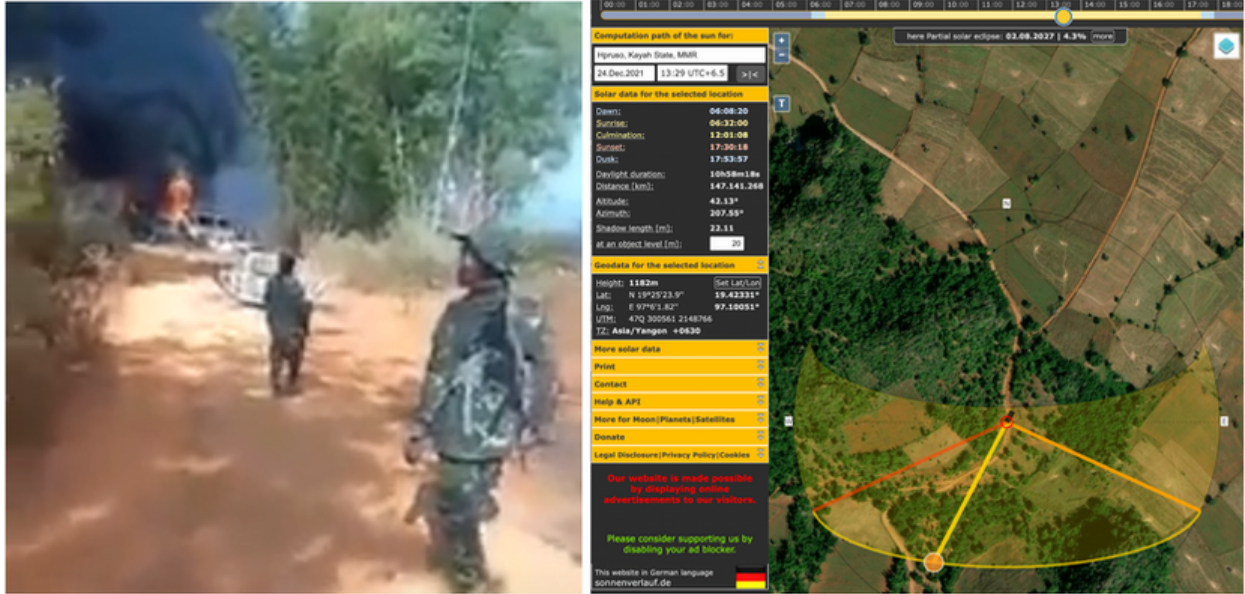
00:00 01:00 02:00 03:00 04:00 05:00 06:00 07:00 08:00 09:00 10:00 11:00 12:00 13:00 14:00 15:00 16:00 17:00 18:00

Computation path of the sun for:

Hpruso, Kayah State, MMR

24.Dec.2021 13:29 UTC+6.5 >|<

Solar data for the selected location

| | |
|---|---|
| Dawn: | 06:08:20 |
| Sunrise: | 06:32:00 |
| Culmination: | 12:01:08 |
| Sunset: | 17:30:18 |
| Dusk: | 17:53:57 |
| Daylight duration: | 10h58m18s |
| Distance [km]: | 147.141.268 |
| Altitude: | 42.13° |
| Azimuth: | 207.55° |
| Shadow length [m]: | 22.11 |
| at an object level [m]: | 20 |

Geodata for the selected location

Height: 1182m Set Lat/Lon
Lat: N 19°25'23.9" 19.42331°
Lng: E 97°6'1.82" 97.10051°
UTM: 47Q 300561 2148766
TZ: Asia/Yangon +0630

More solar data
Print
Contact
Help & API
More for Moon|Planets|Satellites
Donate
Legal Disclosure|Privacy Policy|Cookies

Our website is made possible by displaying online advertisements to our visitors.

Please consider supporting us by disabling your ad blocker.

This website in German language
sonnenverlauf.de

here Partial solar eclipse: 02.08.2027 | 4.3% more

T